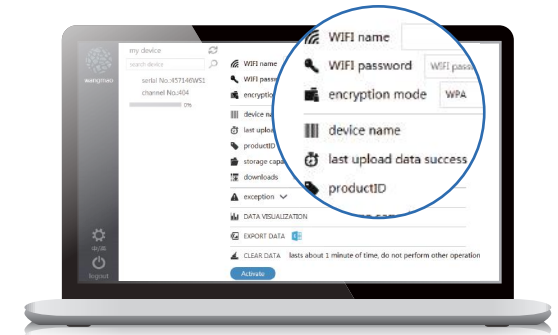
my device
search device
xiangzhiwei
serial No.:K57146WS1
channel No.:404
0%
WIFI name
WIFI passw
encryption
device na
last uploa
productID
storage capa
downloads
exception
DATA VISUALIZATION
EXPORT DATA
CLEAR DATA lasts about 1 minute of time, do not perform other operation
Activate
Logout
WIFI name
WIFI password
WIFI passw
encryption mode
WPA
device name
last upload data success
productID